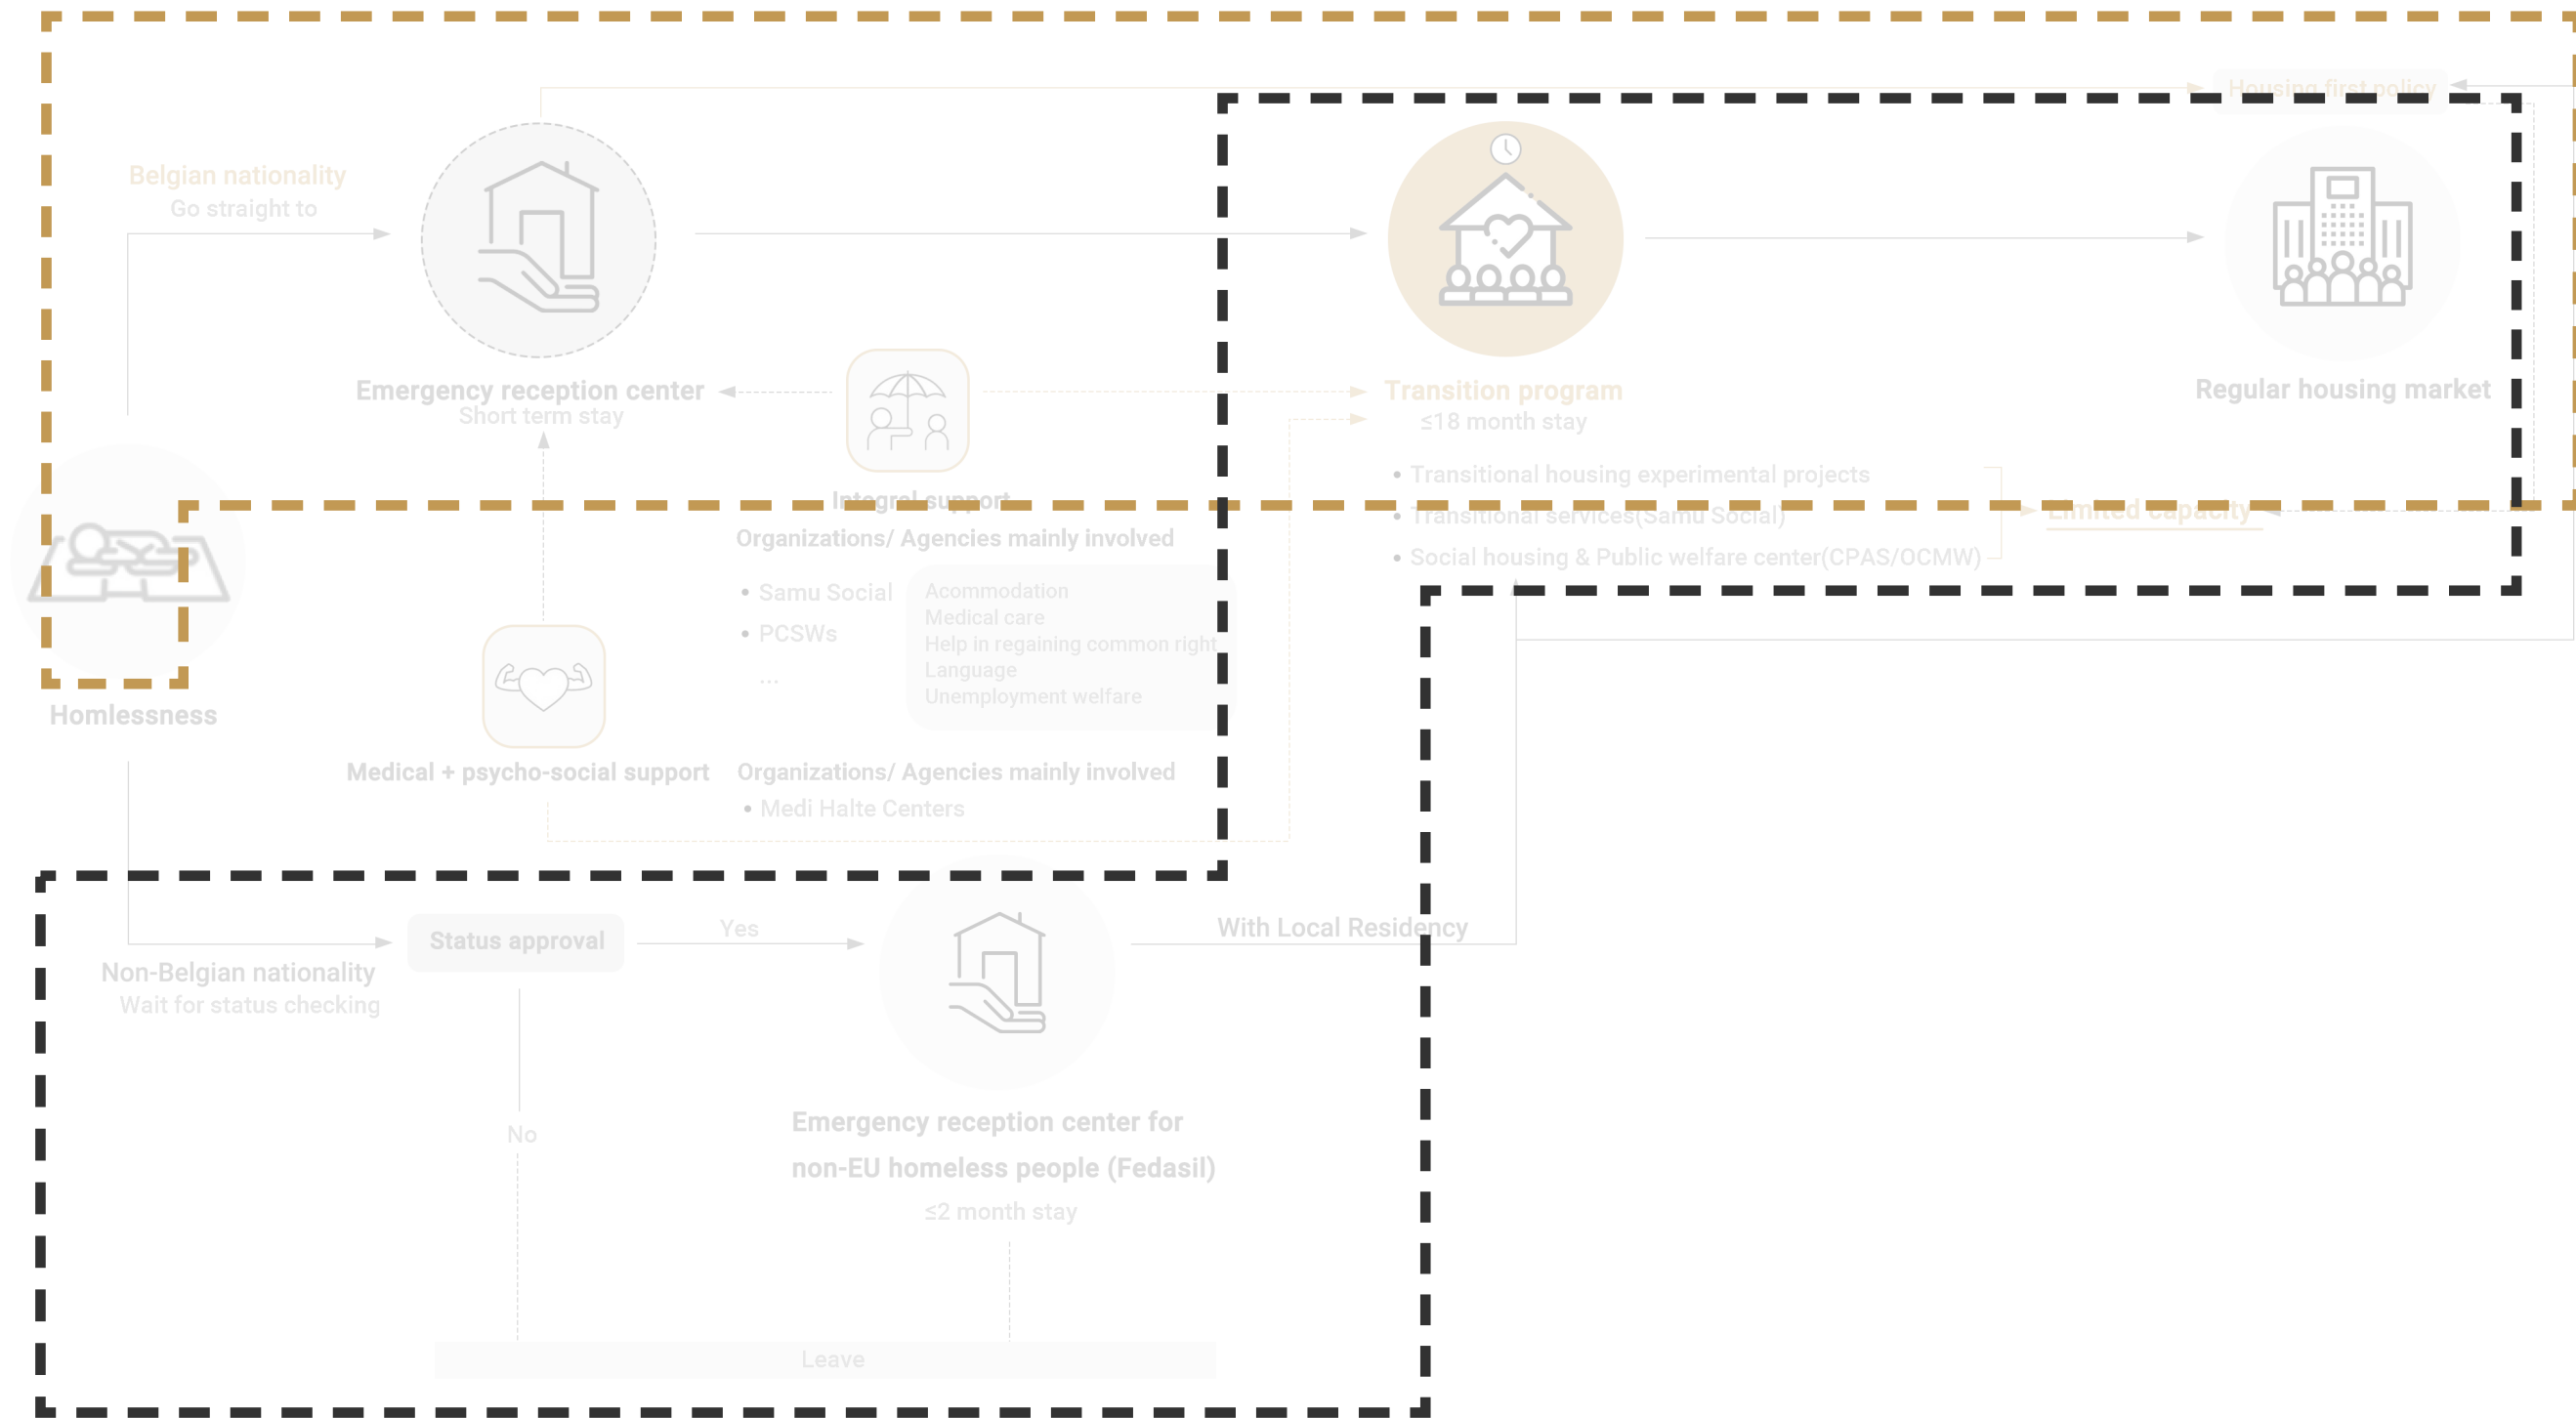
Housing first policy

Belgian nationality
Go straight to

Emergency reception center
Short term stay

Transition program
≤18 month stay

Regular housing market

Transitional housing experimental projects
Transitional services(Samu Social)
Social housing & Public welfare center(CPAS/OCMW)

Limited capacity

Integral support
Organizations/ Agencies mainly involved
• Samu Social
• PCSWs
...

Acommodation
Medical care
Help in regaining common right
Language
Unemployment welfare

Homlessness

Medical + psycho-social support
Organizations/ Agencies mainly involved
• Medi Halte Centers

Status approval
Yes
With Local Residency
Non-Belgian nationality
Wait for status checking

No

Emergency reception center for non-EU homeless people (Fedasil)
≤2 month stay

Leave